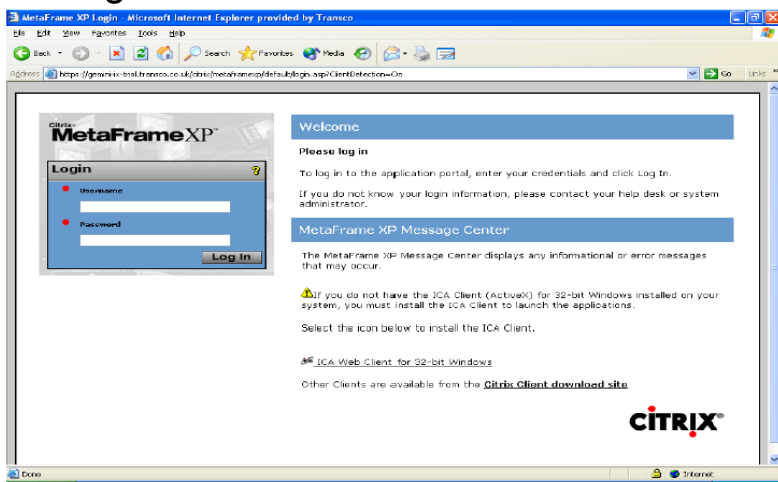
MetaFrame XP Login - Microsoft Internet Explorer provided by Transco

File Edit View Favorites Tools Help

Back Search Favorites Media

Address https://gemini-ix-trail.transco.co.uk/citrix/metaframexp/default/login.asp?ClientDetection=On Go Links

Citrix MetaFrameXP

Login

Username

Password

Log In

Welcome

Please log in

To log in to the application portal, enter your credentials and click Log In.

If you do not know your login information, please contact your help desk or system administrator.

MetaFrame XP Message Center

The MetaFrame XP Message Center displays any informational or error messages that may occur.

If you do not have the ICA Client (ActiveX) for 32-bit Windows installed on your system, you must install the ICA Client to launch the applications.

Select the icon below to install the ICA Client.

ICA Web Client for 32-bit Windows

Other Clients are available from the Citrix Client download site

CiTRIX

Done Internet